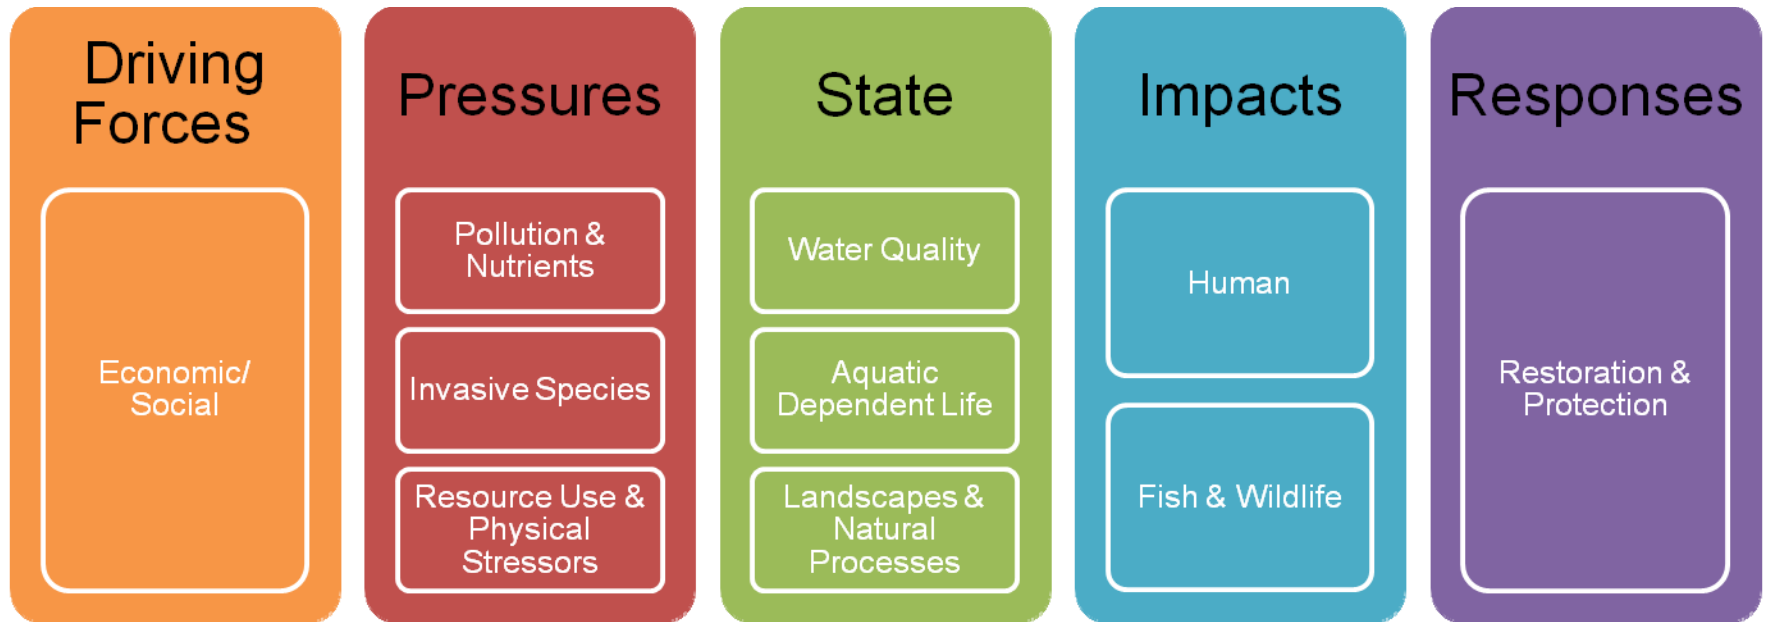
Driving Forces

Economic/ Social

Pressures

Pollution & Nutrients

Invasive Species

Resource Use & Physical Stressors

State

Water Quality

Aquatic Dependent Life

Landscapes & Natural Processes

Impacts

Human

Fish & Wildlife

Responses

Restoration & Protection